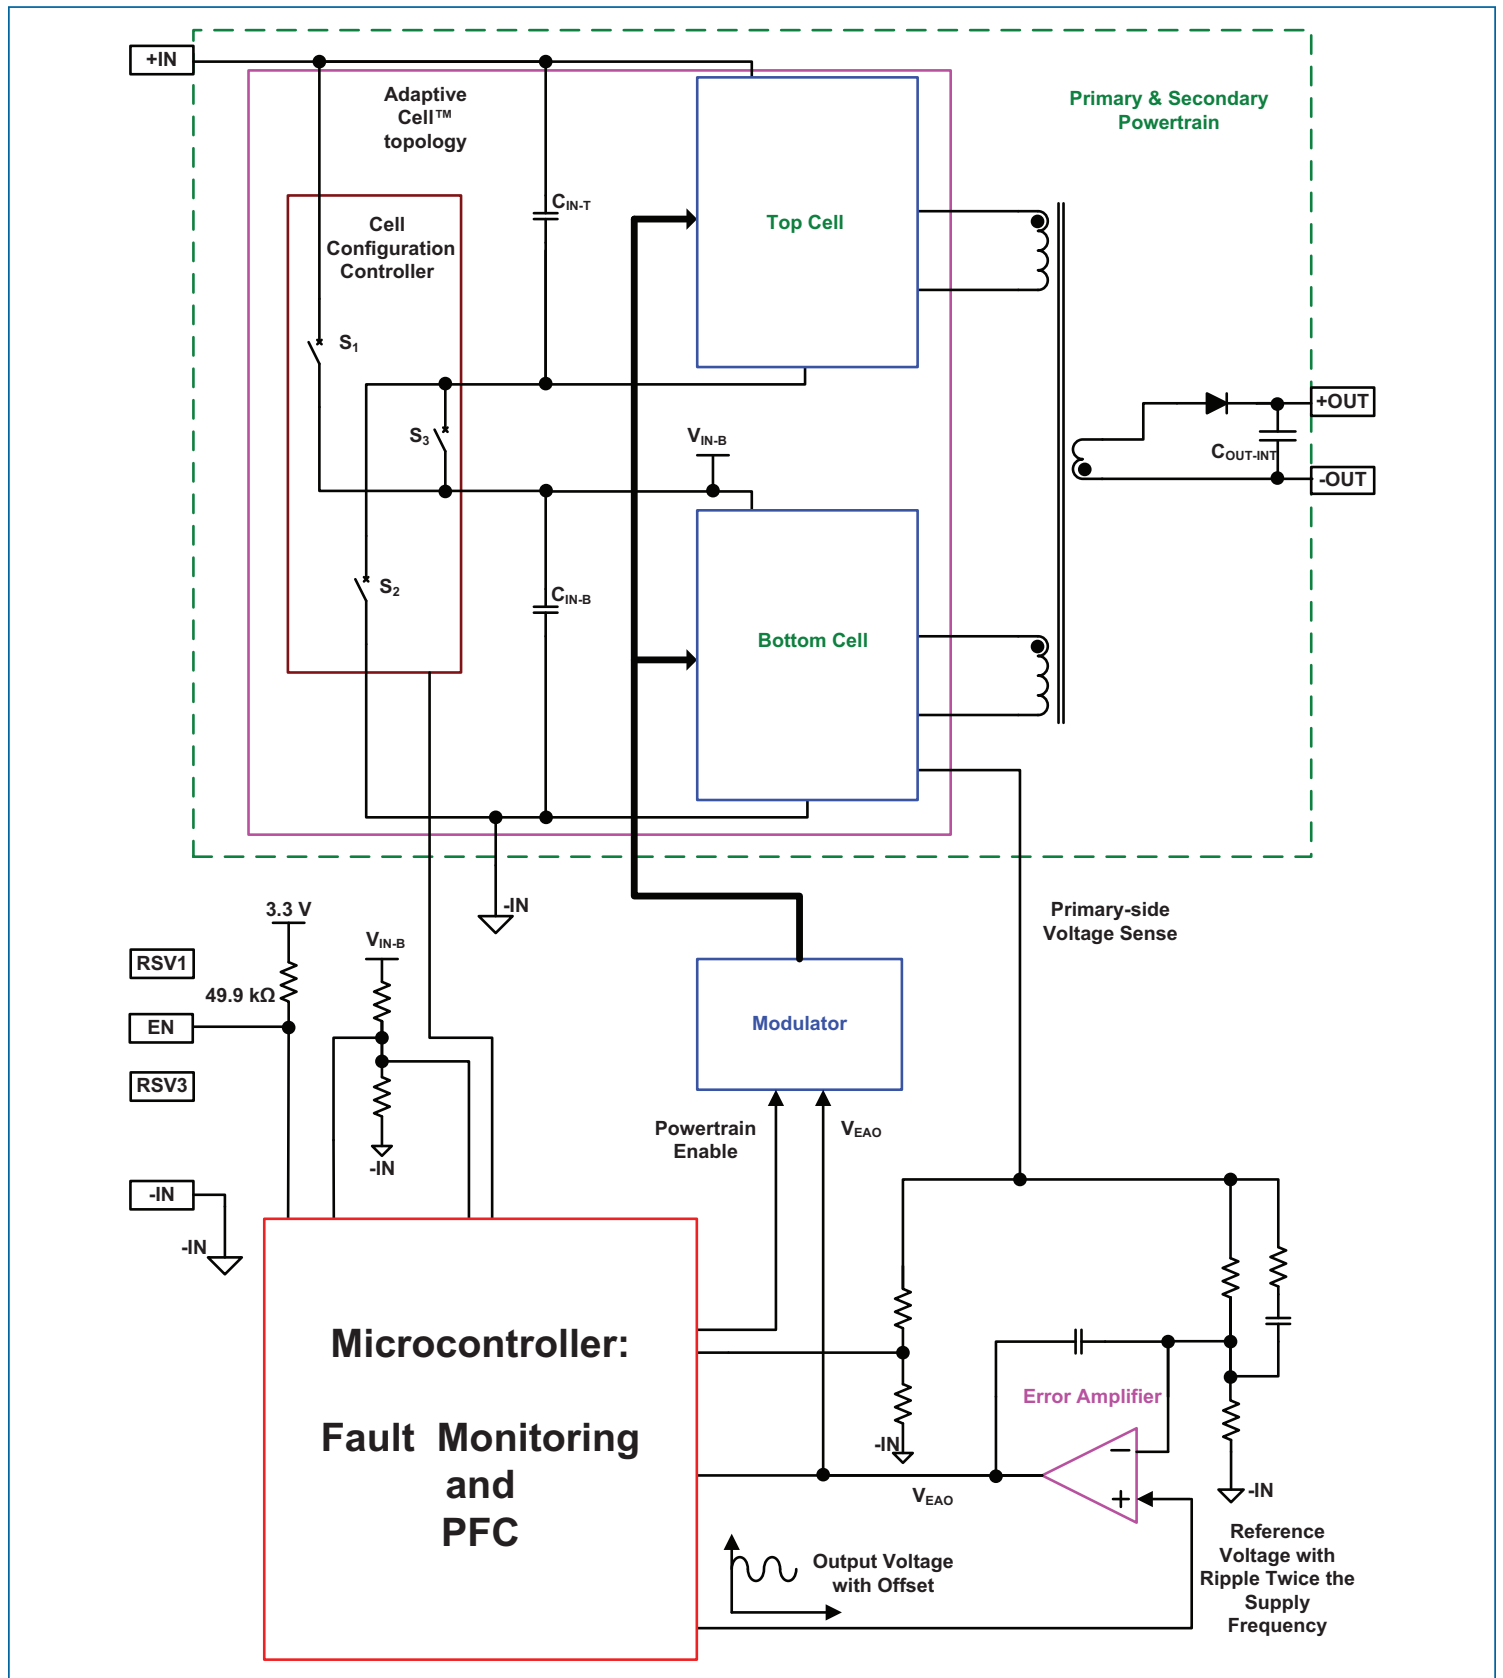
+IN

Adaptive Cell™ topology

Primary & Secondary Powertrain

Cell Configuration Controller

$C_{IN-T}$

Top Cell

$S_1$

$S_3$

$V_{IN-B}$

+OUT

$C_{OUT-INT}$

-OUT

$S_2$

$C_{IN-B}$

Bottom Cell

-IN

3.3 V

Primary-side Voltage Sense

RSV1

$V_{IN-B}$

49.9 kΩ

EN

Modulator

RSV3

-IN

Powertrain Enable

$V_{EAO}$

-IN

-IN

Microcontroller:

Fault Monitoring and PFC

Error Amplifier

-IN

-IN

$V_{EAO}$

Output Voltage with Offset

Reference Voltage with Ripple Twice the Supply Frequency